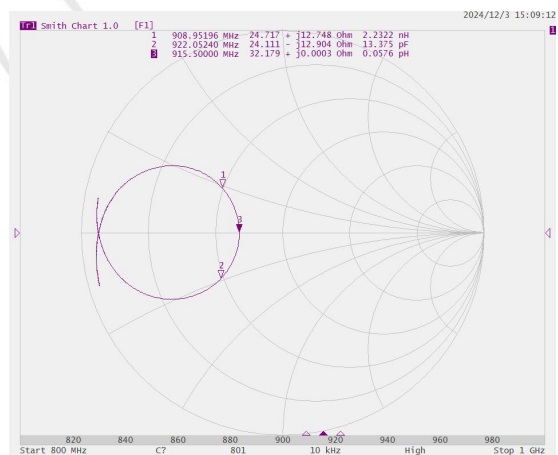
2024/12/3 15:09:12

Tr1 Smith Chart 1.0 [F1]

1 908.95196 MHz 24.717 + j12.748 Ohm 2.2322 nH
2 922.05240 MHz 24.111 - j12.904 Ohm 13.375 pF
3 915.50000 MHz 32.179 + j0.0003 Ohm 0.0576 pH

1

3

2

1

820 840 860 880 900 920 940 960 980

Start 800 MHz C? 801 10 kHz High Stop 1 GHz